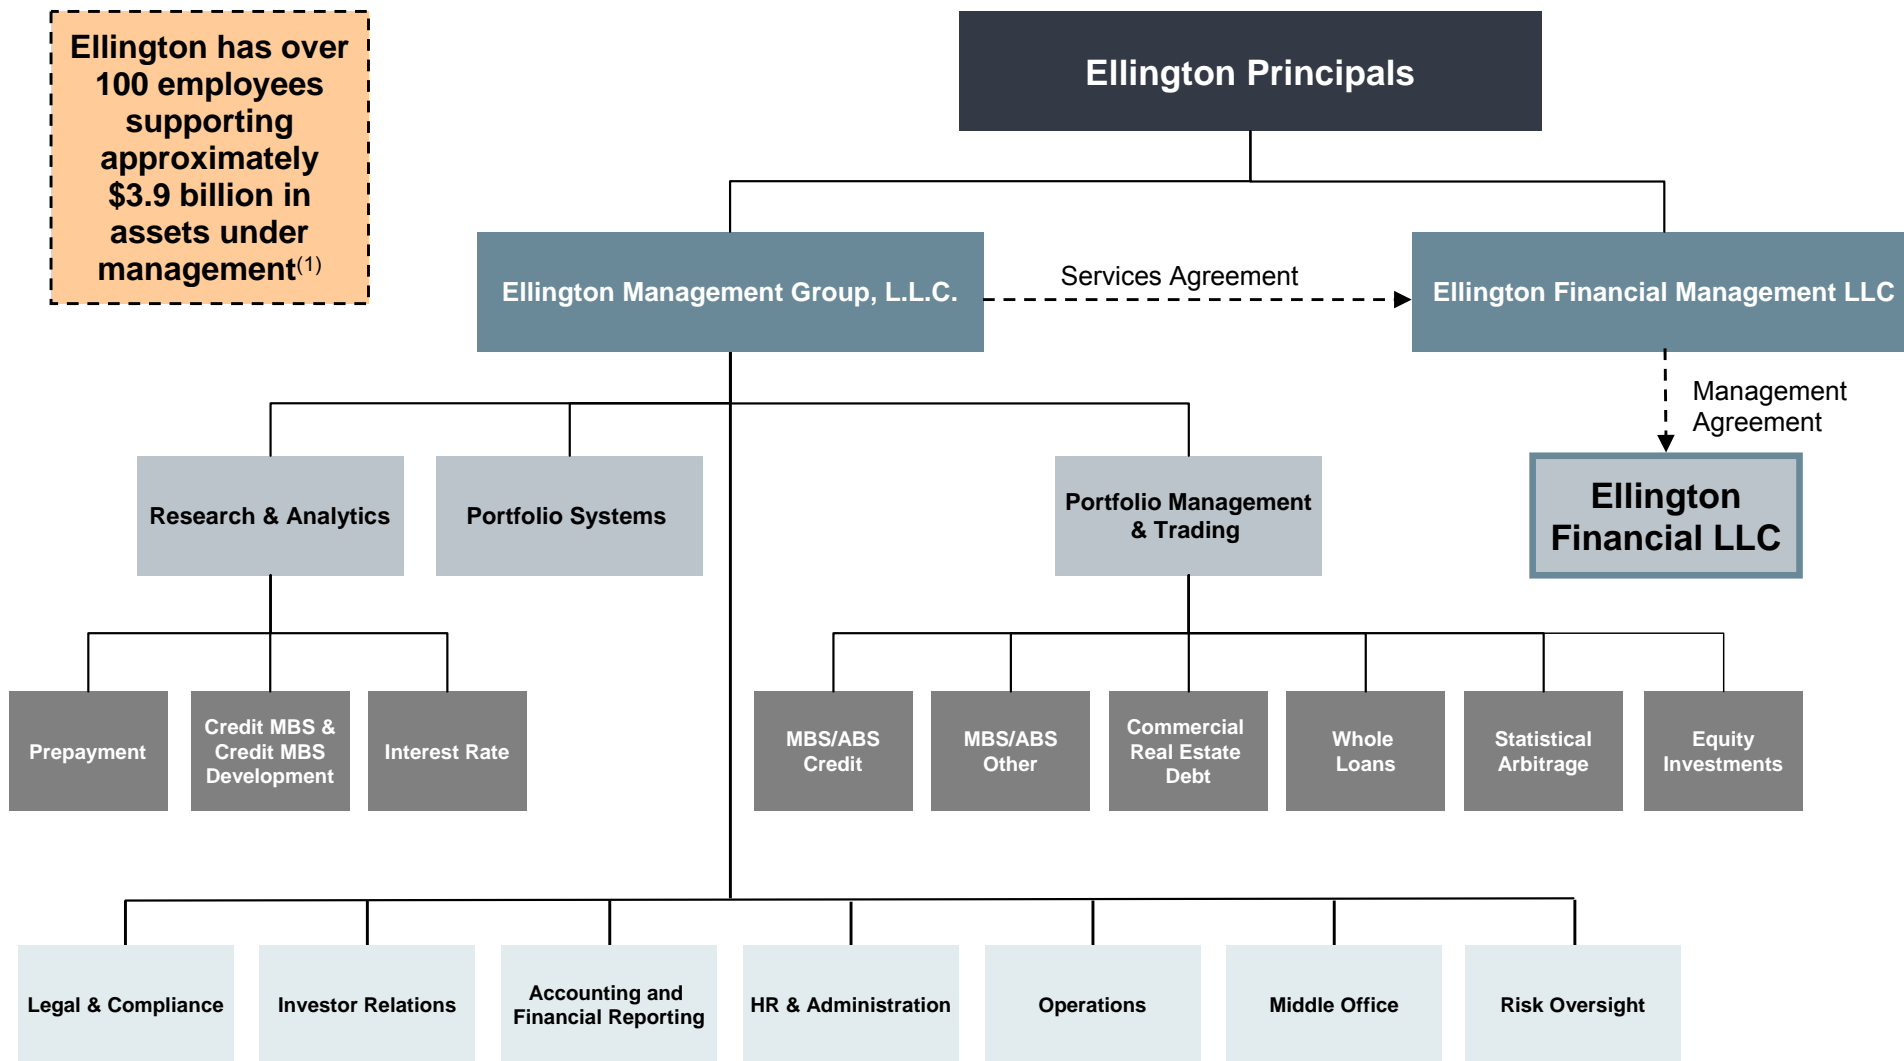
Ellington has over 100 employees supporting approximately \$3.9 billion in assets under management$^{(1)}$

Ellington Principals

Ellington Management Group, L.L.C.

Services Agreement

Ellington Financial Management LLC

Management Agreement

Ellington Financial LLC

Research & Analytics

Portfolio Systems

Portfolio Management & Trading

Prepayment

Credit MBS & Credit MBS Development

Interest Rate

MBS/ABS Credit

MBS/ABS Other

Commercial Real Estate Debt

Whole Loans

Statistical Arbitrage

Equity Investments

Legal & Compliance

Investor Relations

Accounting and Financial Reporting

HR & Administration

Operations

Middle Office

Risk Oversight